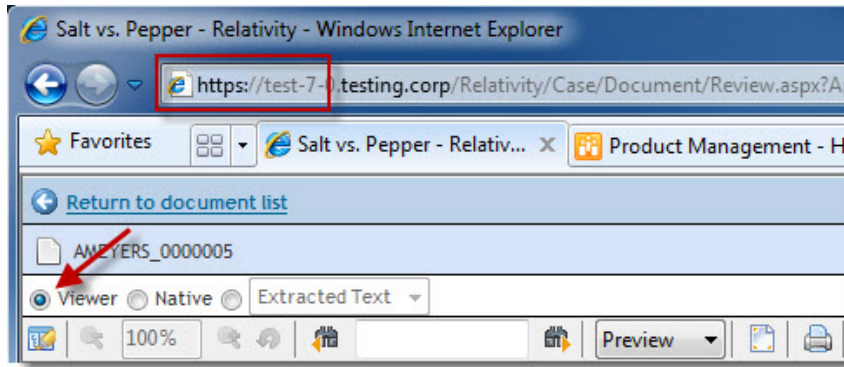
Salt vs. Pepper - Relativity - Windows Internet Explorer

https://test-7-0.testing.corp/Relativity/Case/Document/Review.aspx?A

Favorites

Salt vs. Pepper - Relativ...

Product Management - H

Return to document list

AMEYERS_0000005

Viewer Native Extracted Text

100%

Preview